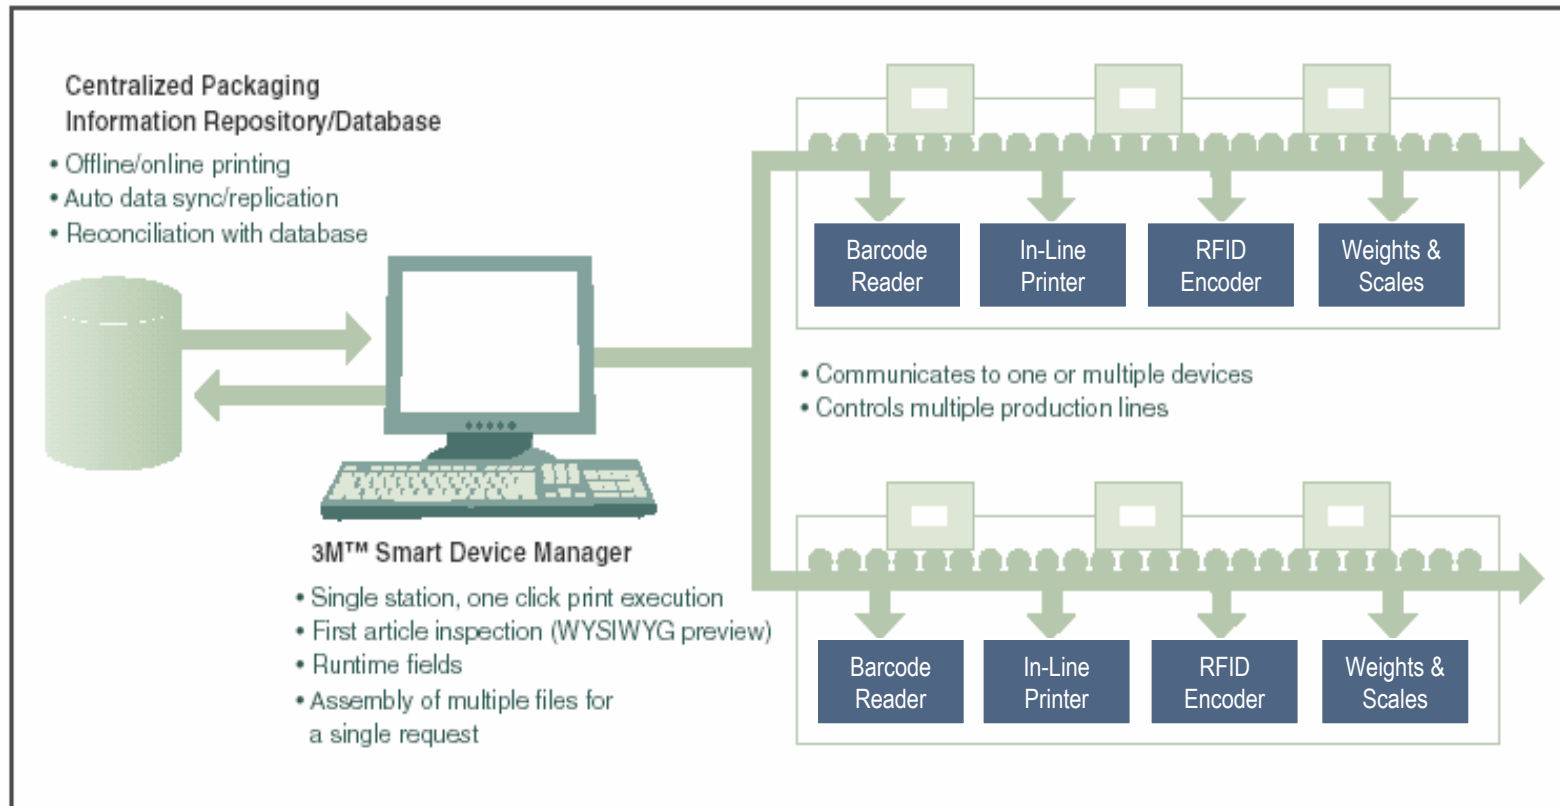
Centralized Packaging
Information Repository/Database

• Offline/online printing
• Auto data sync/replication
• Reconciliation with database

Barcode Reader
In-Line Printer
RFID Encoder
Weights & Scales

• Communicates to one or multiple devices
• Controls multiple production lines

3M™ Smart Device Manager

• Single station, one click print execution
• First article inspection (WYSIWYG preview)
• Runtime fields
• Assembly of multiple files for a single request

Barcode Reader
In-Line Printer
RFID Encoder
Weights & Scales